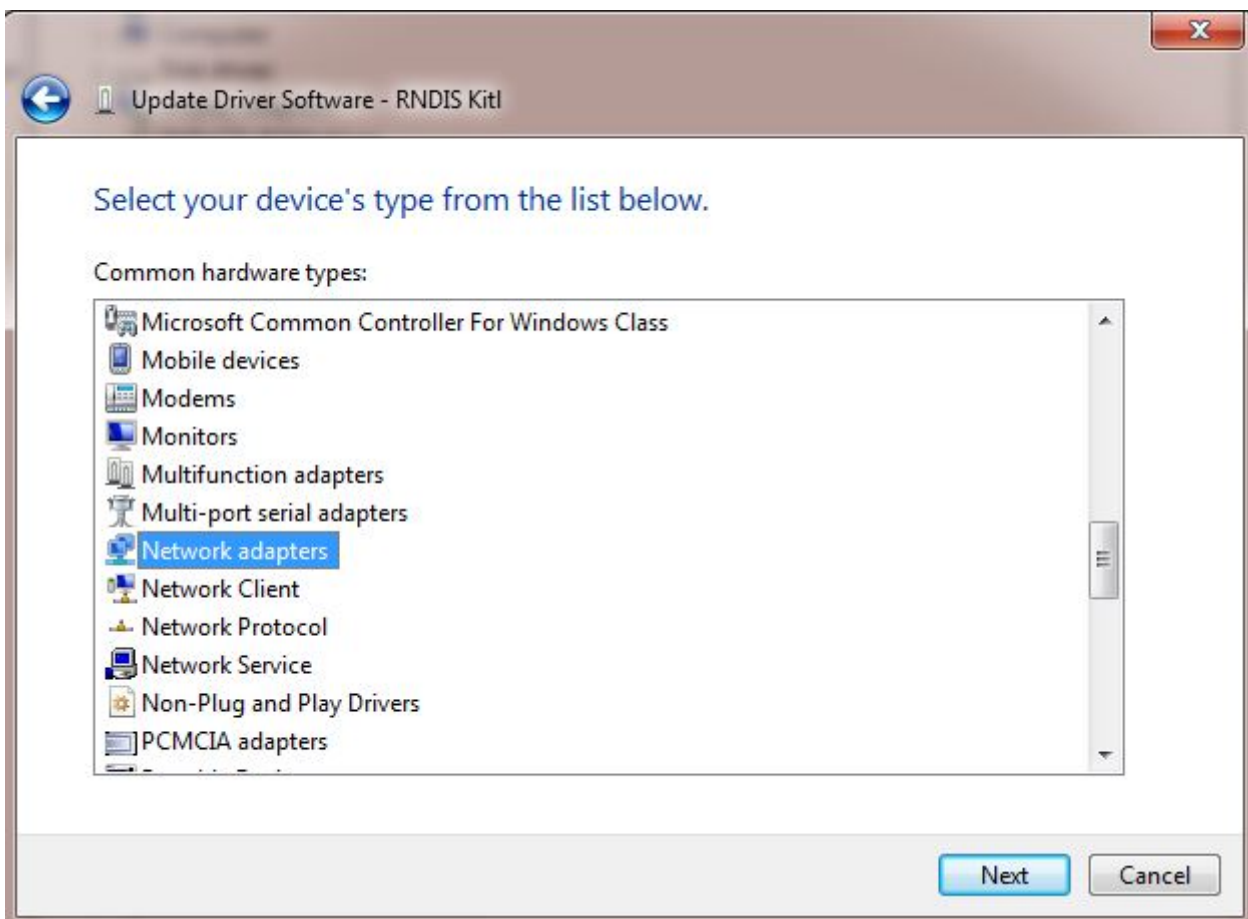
Update Driver Software - RNDIS Kitl

Select your device's type from the list below.

Common hardware types:

Microsoft Common Controller For Windows Class
Mobile devices
Modems
Monitors
Multifunction adapters
Multi-port serial adapters
Network adapters
Network Client
Network Protocol
Network Service
Non-Plug and Play Drivers
PCMCIA adapters
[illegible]

Next
Cancel